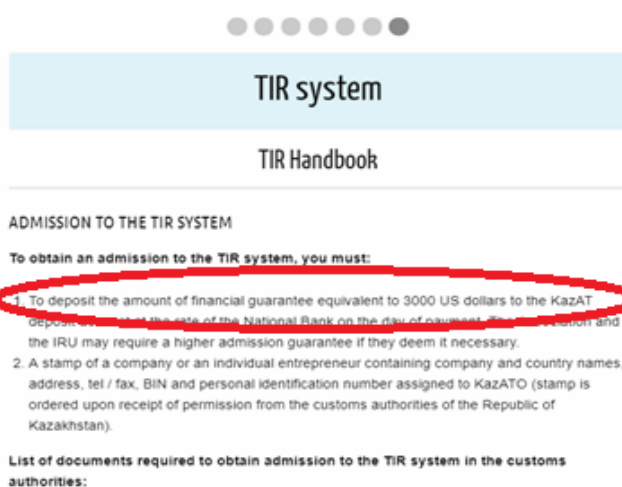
TIR system

TIR Handbook

ADMISSION TO THE TIR SYSTEM

**To obtain an admission to the TIR system, you must:**

1. To deposit the amount of financial guarantee equivalent to 3000 US dollars to the KazAT deposit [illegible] at the rate of the National Bank on the day of payment. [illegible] and the IRU may require a higher admission guarantee if they deem it necessary.
2. A stamp of a company or an individual entrepreneur containing company and country names, address, tel / fax, BIN and personal identification number assigned to KazATO (stamp is ordered upon receipt of permission from the customs authorities of the Republic of Kazakhstan).

**List of documents required to obtain admission to the TIR system in the customs authorities:**